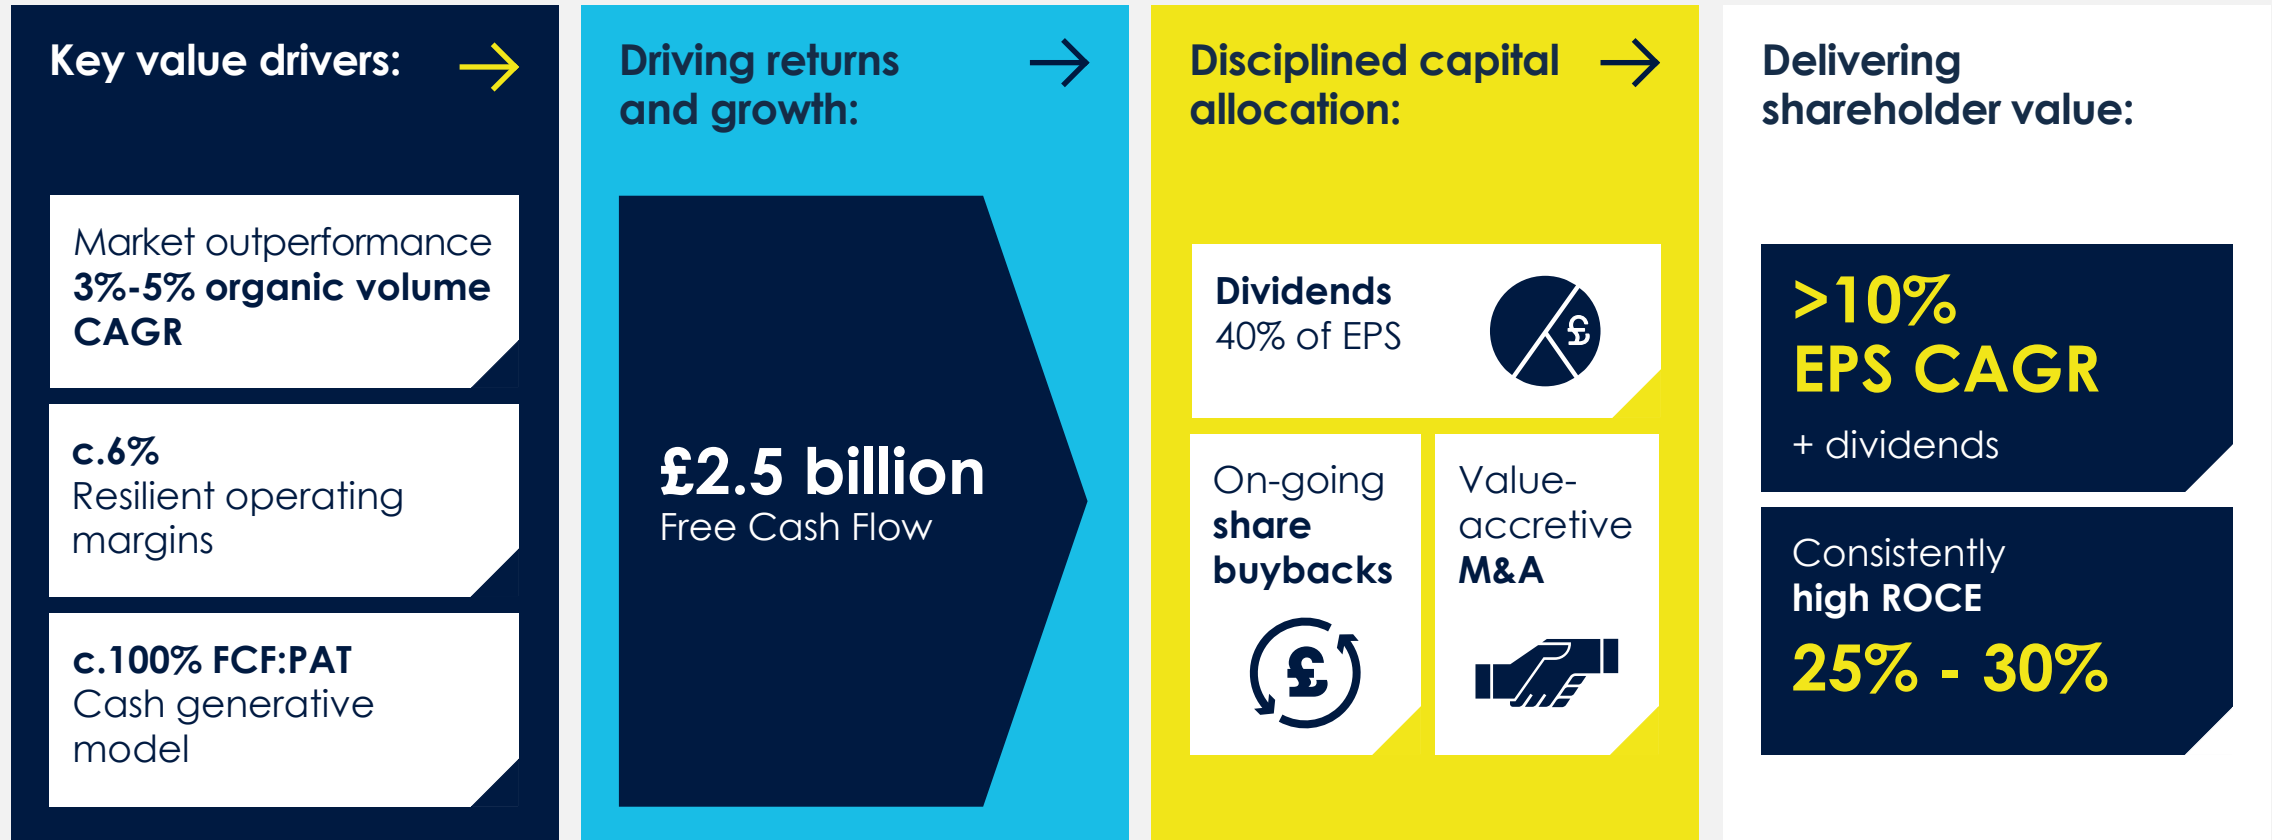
Key value drivers:

Market outperformance
3%-5% organic volume CAGR

c.6%
Resilient operating margins

c.100% FCF:PAT
Cash generative model

Driving returns and growth:

£2.5 billion
Free Cash Flow

Disciplined capital allocation:

Dividends
40% of EPS

On-going share buybacks

Value-accretive M&A

Delivering shareholder value:

>10%
EPS CAGR
+ dividends

Consistently high ROCE
25% - 30%